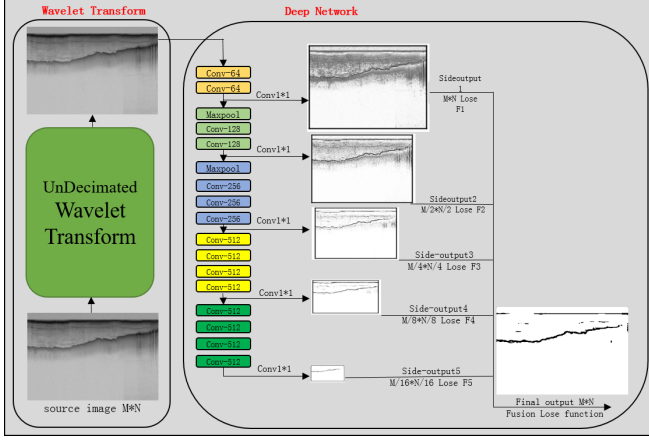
Wavelet Transform

Deep Network

UnDecimated Wavelet Transform

source image M*N

Conv-64
Conv-64
Conv1*1
Maxpool
Conv-128
Conv-128
Conv1*1
Maxpool
Conv-256
Conv-256
Conv-256
Conv1*1
Conv-512
Conv-512
Conv-512
Conv-512
Conv1*1
Conv-512
Conv-512
Conv-512
Conv-512
Conv1*1

Sideoutput 1
M*N Lose F1

Sideoutput2
M/2*N/2 Lose F2

Side-output3
M/4*N/4 Lose F3

Side-output4
M/8*N/8 Lose F4

Side-output5
M/16*N/16 Lose F5

Final output M*N
Fusion Lose function